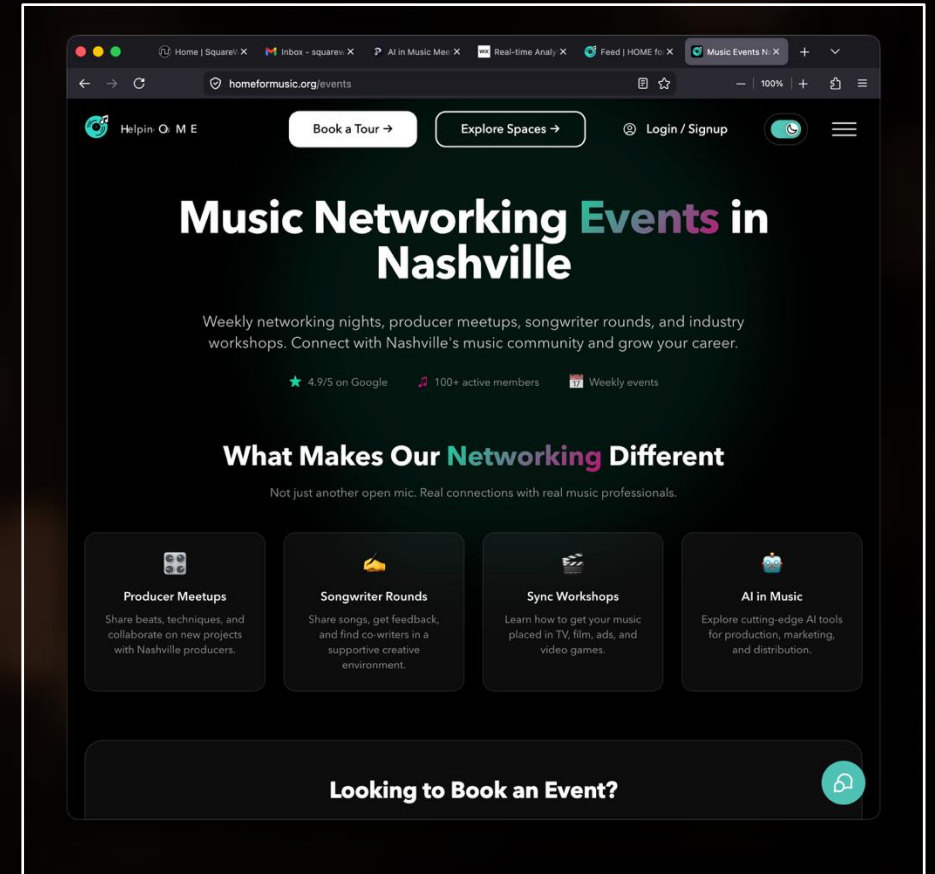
Home | SquareW ✕ Inbox - squarew ✕ AI in Music Mee ✕ Real-time Analy ✕ Feed | HOME fo ✕ Music Events Na ✕

homeformusic.org/events

100%

Helpin O M E

Book a Tour →

Explore Spaces →

Login / Signup

Music Networking Events in Nashville

Weekly networking nights, producer meetups, songwriter rounds, and industry workshops. Connect with Nashville's music community and grow your career.

4.9/5 on Google

100+ active members

Weekly events

What Makes Our Networking Different

Not just another open mic. Real connections with real music professionals.

Producer Meetups

Share beats, techniques, and collaborate on new projects with Nashville producers.

Songwriter Rounds

Share songs, get feedback, and find co-writers in a supportive creative environment.

Sync Workshops

Learn how to get your music placed in TV, film, ads, and video games.

AI in Music

Explore cutting-edge AI tools for production, marketing, and distribution.

Looking to Book an Event?